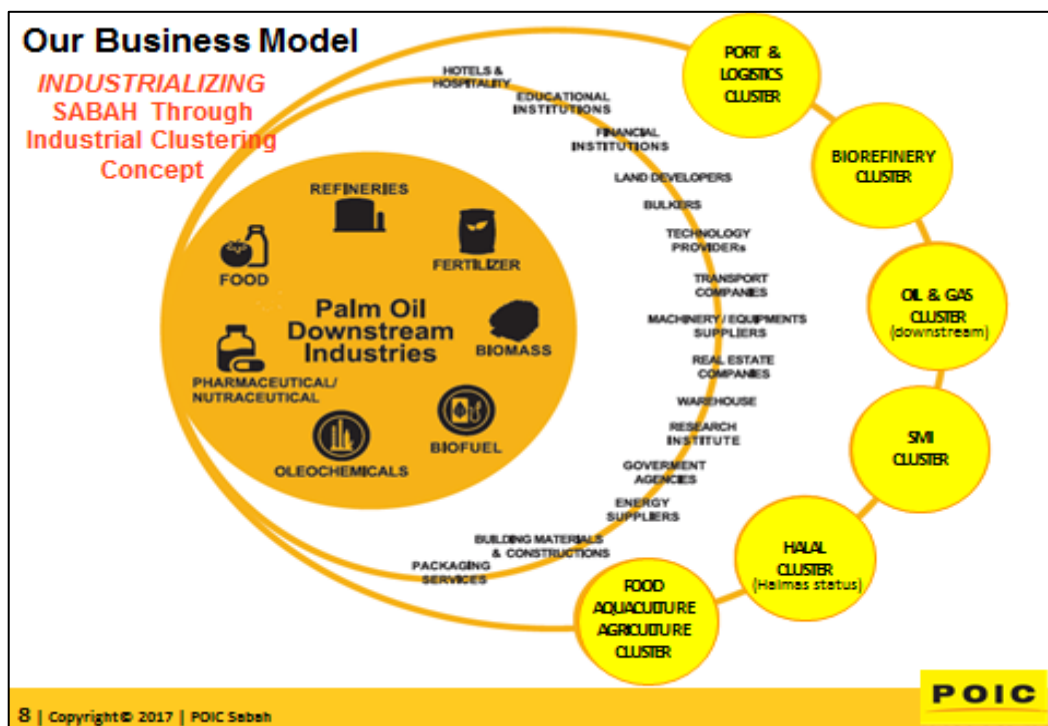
Our Business Model

INDUSTRIALIZING SABAH Through Industrial Clustering Concept

REFINERIES
FOOD
FERTILIZER
Palm Oil Downstream Industries
BIOMASS
PHARMACEUTICAL/ NUTRACEUTICAL
OLEOCHEMICALS
BIOFUEL

HOTELS & HOSPITALITY
EDUCATIONAL INSTITUTIONS
FINANCIAL INSTITUTIONS
LAND DEVELOPERS
BULKERS
TECHNOLOGY PROVIDERs
TRANSPORT COMPANIES
MACHINERY / EQUIPMENTS SUPPLIERS
REAL ESTATE COMPANIES
WAREHOUSE
RESEARCH INSTITUTE
GOVERMENT AGENCIES
ENERGY SUPPLIERS
BUILDING MATERIALS & CONSTRUCTIONS
PACKAGING SERVICES

PORT & LOGISTICS CLUSTER
BIOREFINERY CLUSTER
OIL & GAS CLUSTER (downstream)
SMI CLUSTER
HALAL CLUSTER (Halmas status)
FOOD AQUACULTURE AGRICULTURE CLUSTER

8 | Copyright© 2017 | POIC Sabah
POIC